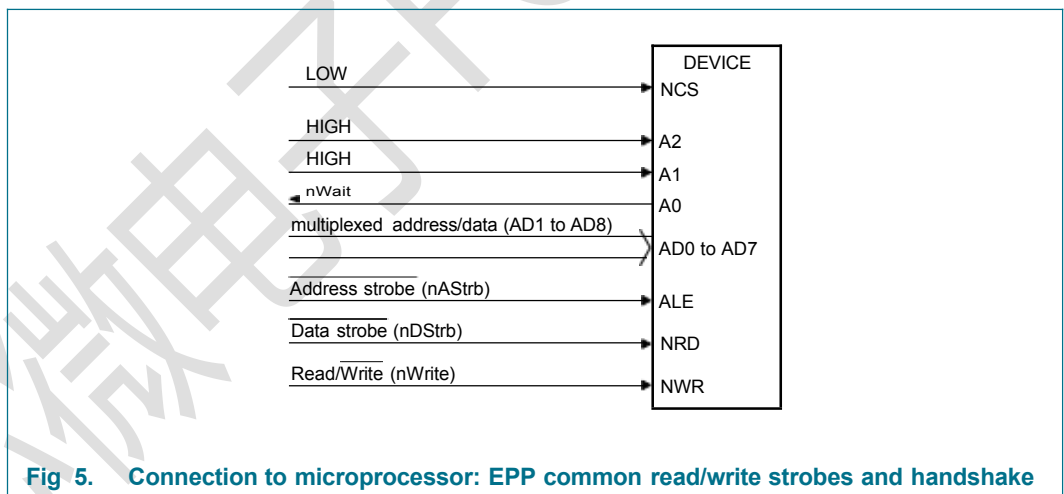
DEVICE
LOW
NCS
HIGH
A2
HIGH
A1
nWait
A0
multiplexed address/data (AD1 to AD8)
AD0 to AD7
$\overline{\text{Address strobe}}$ (nAStrb)
ALE
$\overline{\text{Data strobe}}$ (nDStrb)
NRD
Read/$\overline{\text{Write}}$ (nWrite)
NWR

Fig 5. Connection to microprocessor: EPP common read/write strobes and handshake